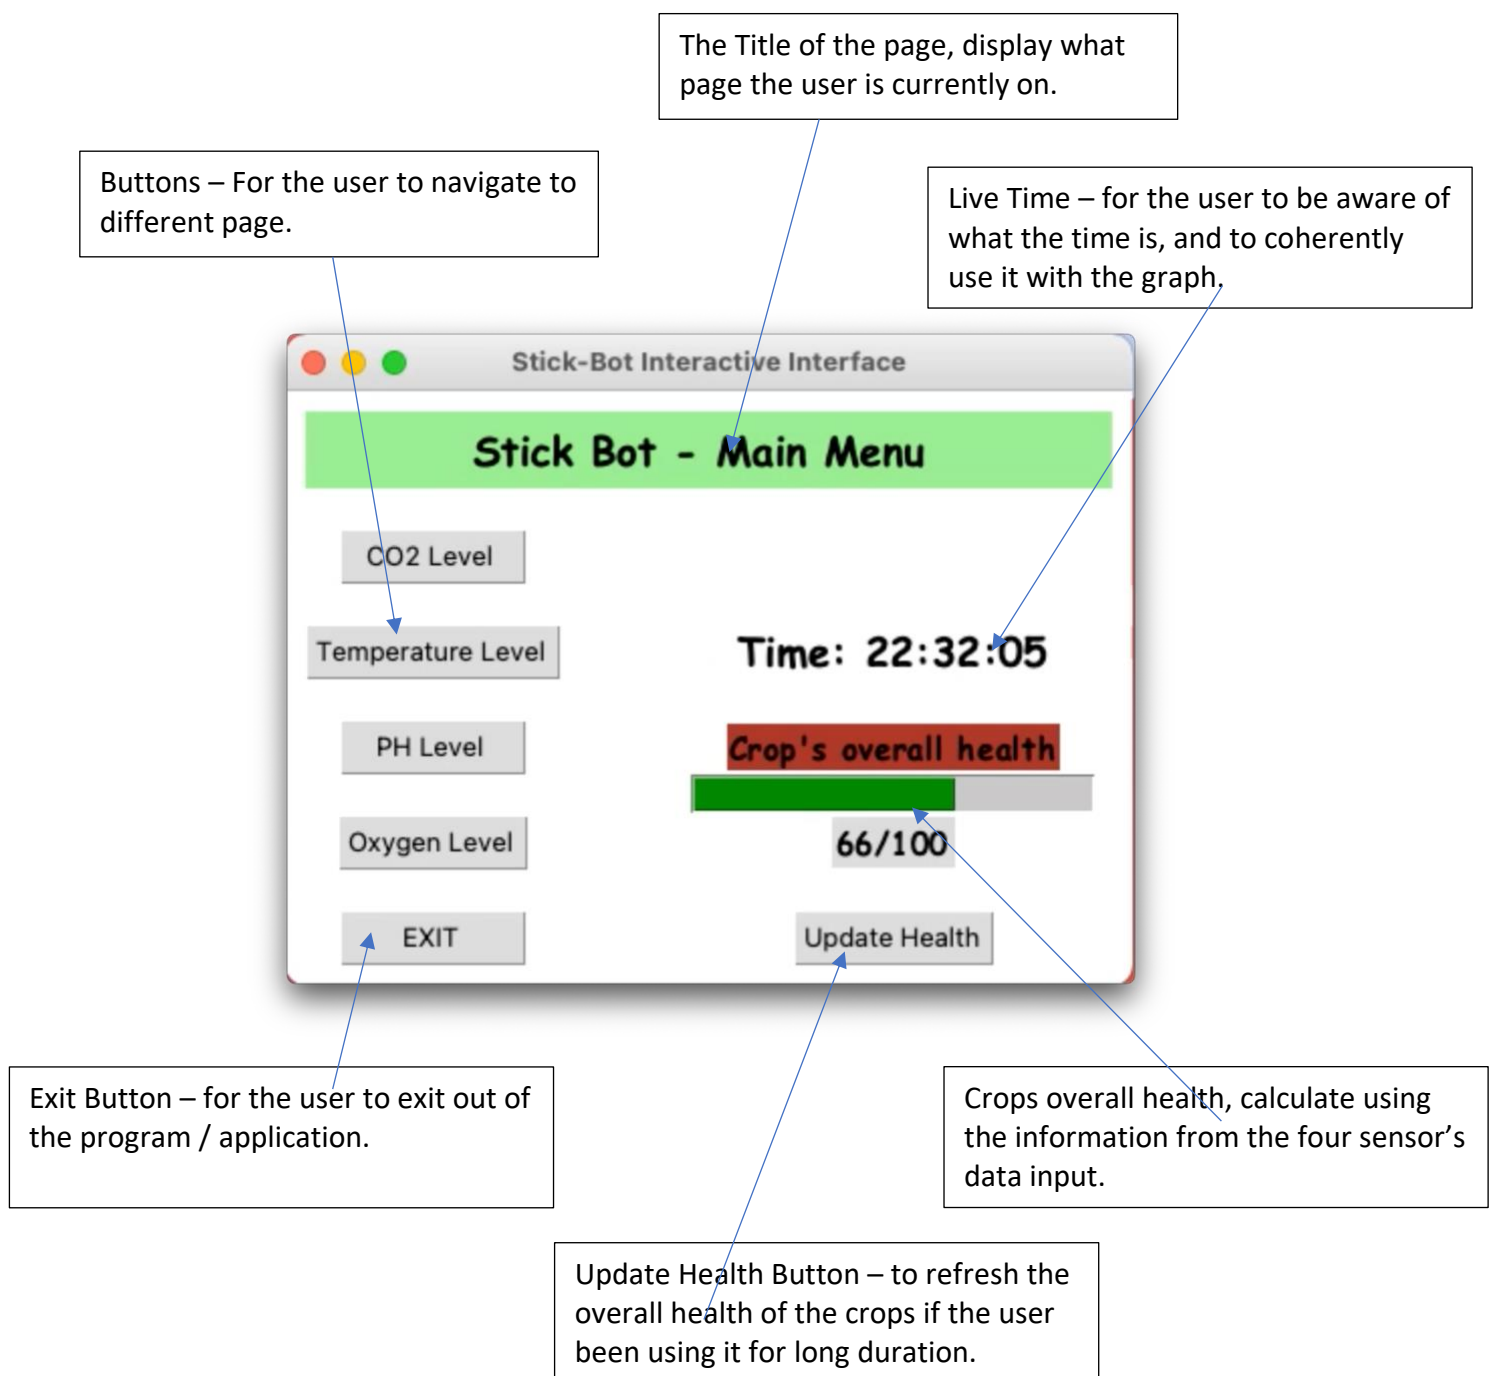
The Title of the page, display what page the user is currently on.

Buttons – For the user to navigate to different page.

Live Time – for the user to be aware of what the time is, and to coherently use it with the graph.

Stick-Bot Interactive Interface

Stick Bot - Main Menu

CO2 Level

Temperature Level

Time: 22:32:05

PH Level

Crop's overall health

Oxygen Level

66/100

EXIT

Update Health

Exit Button – for the user to exit out of the program / application.

Crops overall health, calculate using the information from the four sensor's data input.

Update Health Button – to refresh the overall health of the crops if the user been using it for long duration.